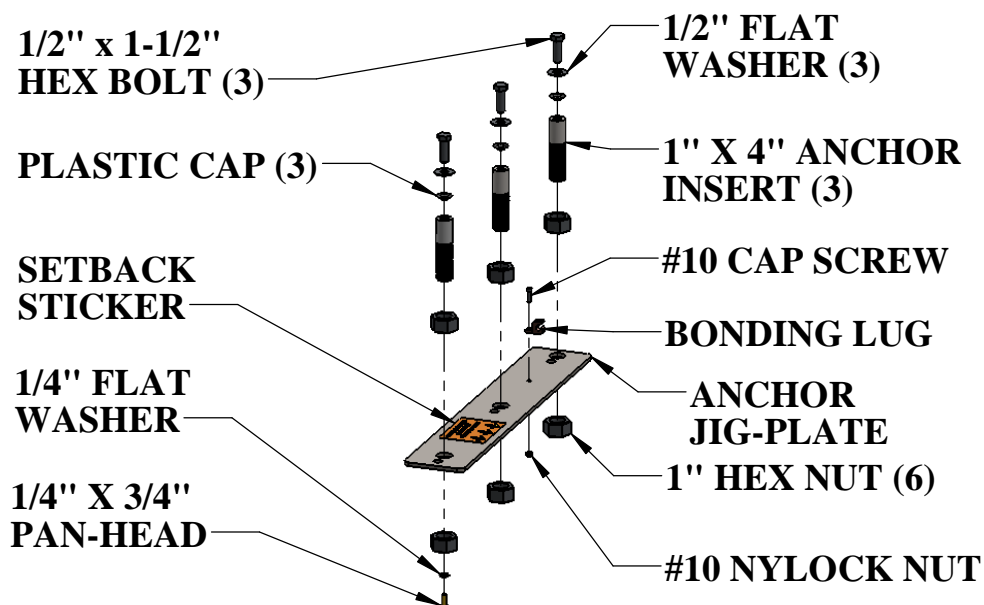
1/2" x 1-1/2"
HEX BOLT (3)

1/2" FLAT
WASHER (3)

PLASTIC CAP (3)

1" X 4" ANCHOR
INSERT (3)

SETBACK
STICKER

#10 CAP SCREW

BONDING LUG

1/4" FLAT
WASHER

ANCHOR
JIG-PLATE

1" HEX NUT (6)

1/4" X 3/4"
PAN-HEAD

#10 NYLOCK NUT